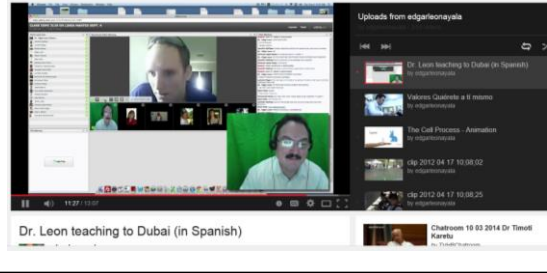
Uploads from edgarleonayala

11:27 / 13:07

Dr. Leon teaching to Dubai (in Spanish)
by edgarleonayala

Valores Quiérete a ti mismo
by edgarleonayala

The Cell Process - Animation
by edgarleonayala

clip 2012 04 17 10;08;02
by edgarleonayala

clip 2012 04 17 10;08;25
by edgarleonayala

Dr. Leon teaching to Dubai (in Spanish)

Chatroom 10 03 2014 Dr Timoti Karetu